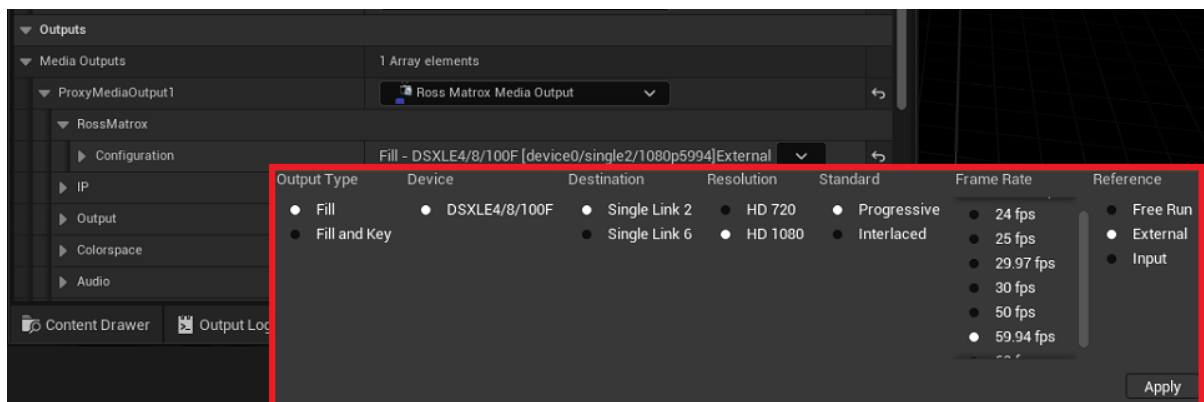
Outputs

Media Outputs | 1 Array elements

ProxyMediaOutput1 | Ross Matrox Media Output

RossMatrox

Configuration | Fill - DSXLE4/8/100F [device0/single2/1080p5994]External

IP

Output

Colorspace

Audio

Content Drawer

Output Log

| Output Type | Device | Destination | Resolution | Standard | Frame Rate | Reference |
|---|---|---|---|---|---|---|
| Fill | DSXLE4/8/100F | Single Link 2 | HD 720 | Progressive | 24 fps | Free Run |
| Fill and Key | | Single Link 6 | HD 1080 | Interlaced | 25 fps | External |
| | | | | | 29.97 fps | Input |
| | | | | | 30 fps | |
| | | | | | 50 fps | |
| | | | | | 59.94 fps | |

Apply